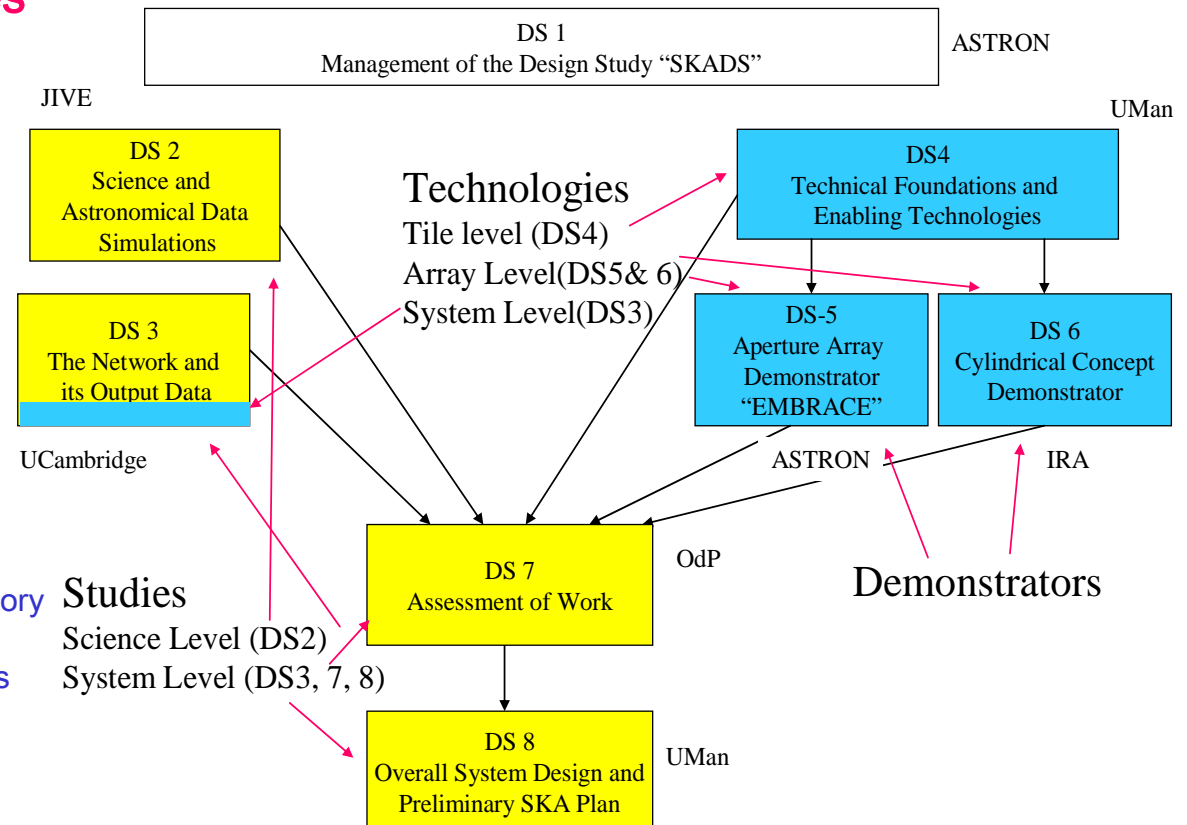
S

DS 1
Management of the Design Study “SKADS”

ASTRON

JIVE

UMan

DS 2
Science and Astronomical Data Simulations

Technologies
Tile level (DS4)
Array Level(DS5& 6)
System Level(DS3)

DS4
Technical Foundations and Enabling Technologies

DS 3
The Network and its Output Data

DS-5
Aperture Array Demonstrator “EMBRACE”

DS 6
Cylindrical Concept Demonstrator

UCambridge

ASTRON

IRA

DS 7
Assessment of Work

OdP

Demonstrators

ory

Studies
Science Level (DS2)
System Level (DS3, 7, 8)

s

DS 8
Overall System Design and Preliminary SKA Plan

UMan